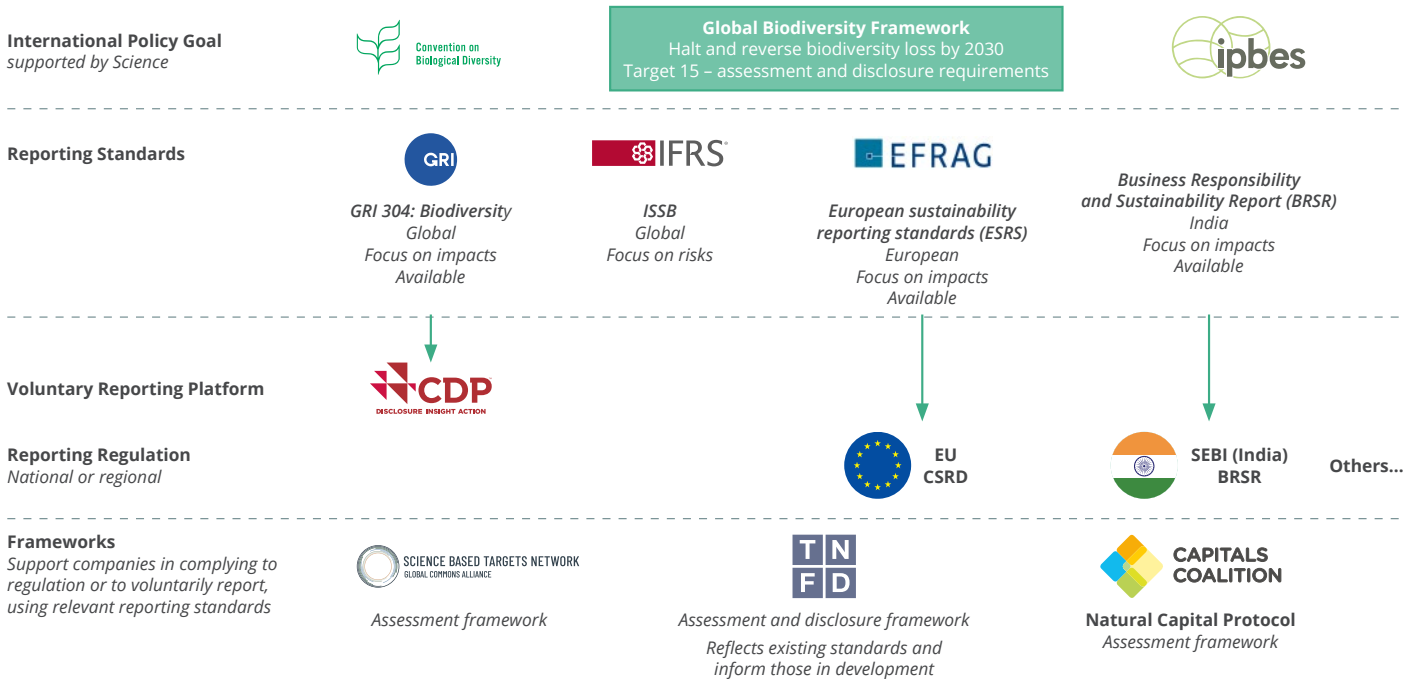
International Policy Goal
supported by Science

Convention on Biological Diversity

Global Biodiversity Framework
Halt and reverse biodiversity loss by 2030
Target 15 – assessment and disclosure requirements

ipbes

Reporting Standards

GRI

GRI 304: Biodiversity
Global
Focus on impacts
Available

IFRS

ISSB
Global
Focus on risks

EFRAG

European sustainability reporting standards (ESRS)
European
Focus on impacts
Available

Business Responsibility and Sustainability Report (BRSR)
India
Focus on impacts
Available

Voluntary Reporting Platform

CDP
DISCLOSURE INSIGHT ACTION

Reporting Regulation
National or regional

EU
CSRD

SEBI (India)
BRSR

Others...

Frameworks
Support companies in complying to regulation or to voluntarily report, using relevant reporting standards

SCIENCE BASED TARGETS NETWORK
GLOBAL COMMONS ALLIANCE

Assessment framework

T N
F D

Assessment and disclosure framework

Reflects existing standards and inform those in development

CAPITALS COALITION

Natural Capital Protocol
Assessment framework